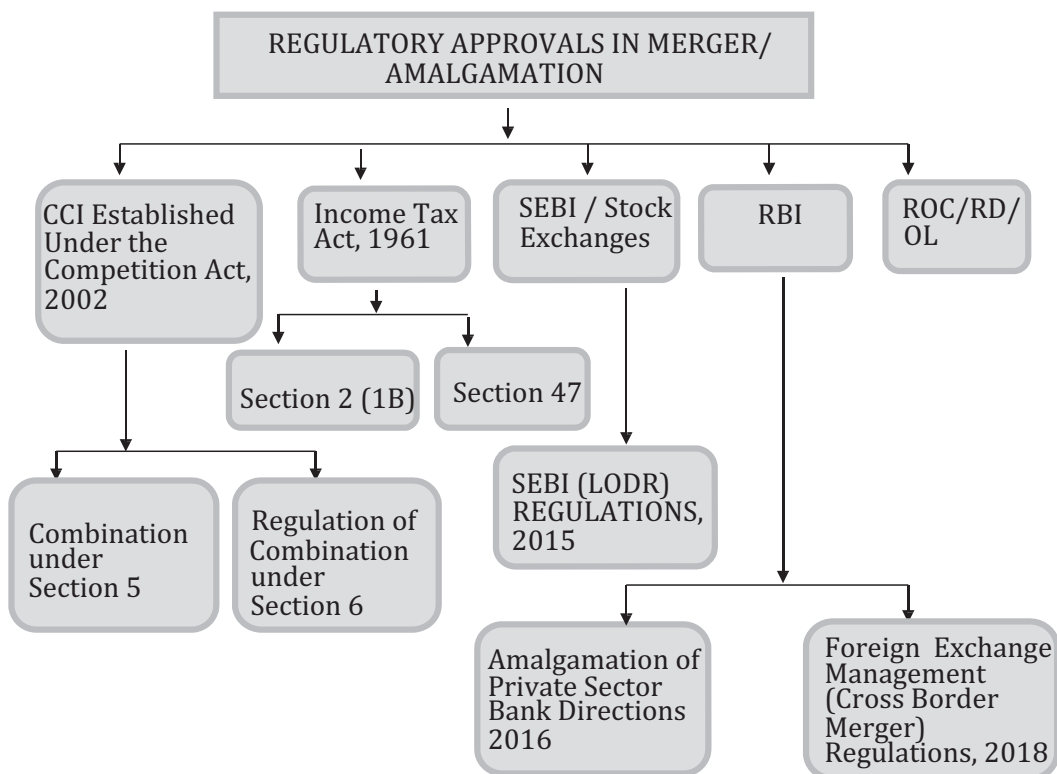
REGULATORY APPROVALS IN MERGER/ AMALGAMATION

CCI Established Under the Competition Act, 2002

Income Tax Act, 1961

SEBI / Stock Exchanges

RBI

ROC/RD/ OL

Section 2 (1B)

Section 47

SEBI (LODR) REGULATIONS, 2015

Combination under Section 5

Regulation of Combination under Section 6

Amalgamation of Private Sector Bank Directions 2016

Foreign Exchange Management (Cross Border Merger) Regulations, 2018